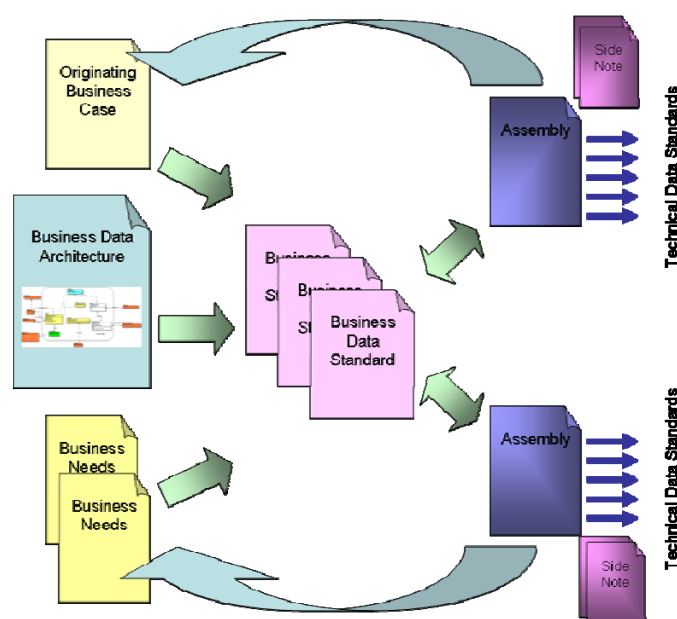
Originating Business Case

Side Note

Assembly

Technical Data Standards

Business Data Architecture

Business St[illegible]

Business St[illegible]

Business Data Standard

Assembly

Technical Data Standards

Business Needs

Business Needs

Side Note